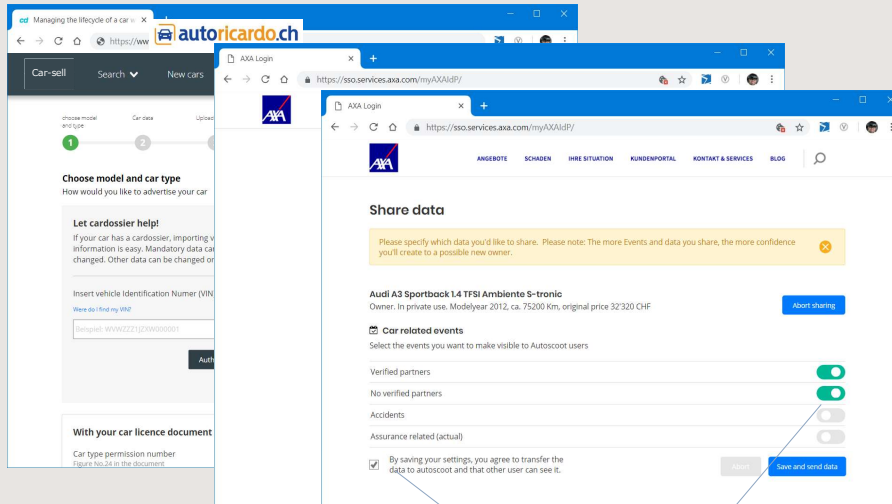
cd Managing the lifecycle of a car v ×

https://ww

autoricardo.ch

Car-sell Search New cars

choose model and type Car data Uploa

1 2

Choose model and car type
How would you like to advertise your car

Let cardossier help!
If your car has a cardossier, importing v information is easy. Mandatory data ca changed. Other data can be changed o

Insert vehicle Identification Numer (VIN
Were do I find my VIN?

Beispiel: WVWZZZ1JZXW000001

Auth

With your car licence document

Car type permission number
Figure No.24 in the document

AXA Login ×

https://sso.services.axa.com/myAXAIdP/

AXA

AXA Login ×

https://sso.services.axa.com/myAXAIdP/

AXA

ANGEBOTE SCHADEN IHRE SITUATION KUNDENPORTAL KONTAKT & SERVICES BLOG

Share data

Please specify which data you'd like to share. Please note: The more Events and data you share, the more confidence you'll create to a possible new owner.

Audi A3 Sportback 1.4 TFSI Ambiente S-tronic
Owner. In private use. Modelyear 2012, ca. 75200 Km, original price 32'320 CHF

Abort sharing

Car related events
Select the events you want to make visible to Autoscoot users

Verified partners
No verified partners
Accidents
Assurance related (actual)

By saving your settings, you agree to transfer the data to autoscoot and that other user can see it.

Abort

Save and send data